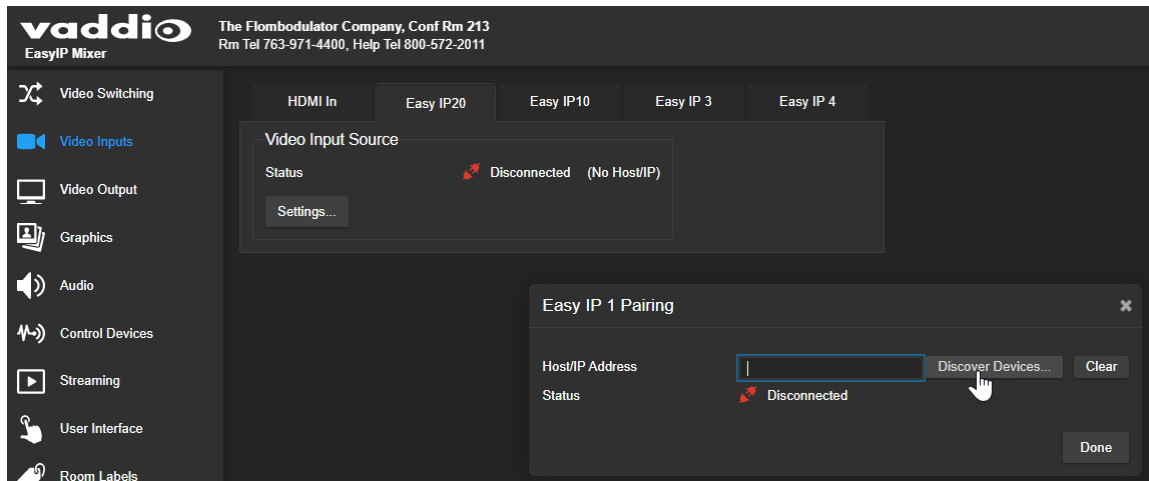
vaddio
EasyIP Mixer

The Flombodulator Company, Conf Rm 213
Rm Tel 763-971-4400, Help Tel 800-572-2011

Video Switching
Video Inputs
Video Output
Graphics
Audio
Control Devices
Streaming
User Interface
Room Labels

HDMI In
Easy IP20
Easy IP10
Easy IP 3
Easy IP 4

Video Input Source
Status
Disconnected (No Host/IP)
Settings...

Easy IP 1 Pairing
×
Host/IP Address
Discover Devices...
Clear
Status
Disconnected
Done